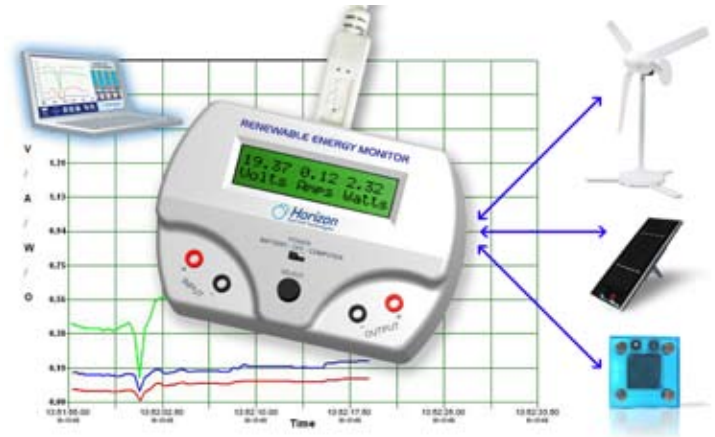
RENEWABLE ENERGY MONITOR

19.37 0.12 2.32
Volts Amps Watts

Horizon

BATTERY POWER OFF COMPUTER

SELECT

INPUT

OUTPUT

V
/
A
/
W
/
O

1.31
1.13
0.94
0.75
0.56
0.38
0.19
0.00

13:51:55.00
13:52:02.50
13:52:10.00
13:52:17.50
13:52:25.00
13:52:32.50

Time